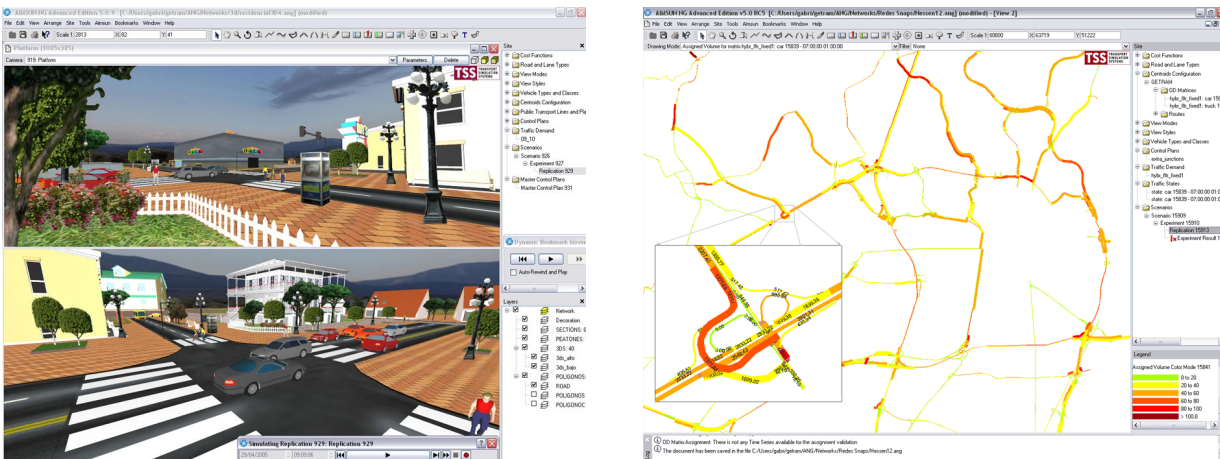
AIMSUN NG Advanced Edition 5.0.9 - [C:/Users/gabri/getram/ANG/Networks/3d/tecobirco/CB4.ang] (modified)

File Edit View Arrange Site Tools Aimsun Bookmarks Window Help

Scale 1: 2813 X: 92 Y: 41

Platform (1045x385)

Camera: 919: Platform

Parameters Delete

TSS TRANSPORT SIMULATION SYSTEMS

Site

Cost Functions
Road and Lane Types
View Modes
View Styles
Vehicle Types and Classes
Centroids Configuration
Public Transport Lines and Pla
Control Plans
Traffic Demand
09_10
Scenarios
Scenario 926
Experiment 927
Replication 929
Master Control Plans
Master Control Plan 931

Dynamic Bookmark Browser

Auto-Rewind and Play

Layers

Network
Decoration
SECTIONS: 0
PEATONES:
3DS: 43
3ds_alto
3ds_bajo
POLIGONOS:
ROAD
POLIGONOS
POLIGONOC

Simulating Replication 929: Replication 929

29/04/2005 09:09:06

AIMSUN NG Advanced Edition v5.0 RC5 [C:/Users/gabri/getram/ANG/Networks/Redes Snaps/Hessen12.ang] (modified) - [View 2]

File Edit View Arrange Site Tools Aimsun Bookmarks Window Help

Scale 1: 90000 X: 63719 Y: 51222

Drawing Mode: Assigned Volume for matrix hybr_fh_fixed1: car 15839 - 07:00:00 01:00:00 Filter: None

TSS TRANSPORT SIMULATION SYSTEMS

Site

Cost Functions
Road and Lane Types
Centroids Configuration
GETRAM
OD Matrices
hybr_fh_fixed1: car 15
hybr_fh_fixed1: truck 1
Routes
View Modes
View Styles
Vehicle Types and Classes
Control Plans
extra_junctions
Traffic Demand
hybr_fh_fixed1
Traffic States
state: car 15839 - 07:00:00 01:
state: car 15839 - 07:00:00 01:
Scenarios
Scenario 15909
Experiment 15910
Replication 15913
Experiment Result 1

Legend

Assigned Volume Color Mode 15841

0 to 20
20 to 40
40 to 60
60 to 80
80 to 100
> 100.0

OD Matrix Assignment: There is not any Time Series available for the assignment validation

The document has been saved in the file C:/Users/gabri/getram/ANG/Networks/Redes Snaps/Hessen12.ang